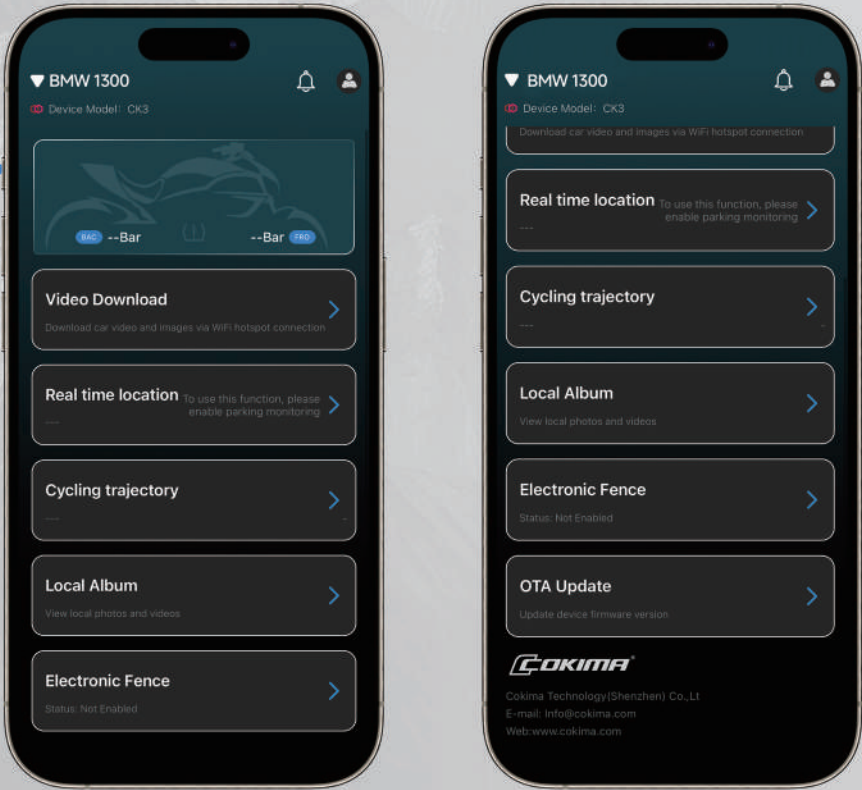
BMW 1300
Device Model: CK3

BAC --Bar
--Bar FRO

Video Download
Download car video and images via WiFi hotspot connection

Real time location
To use this function, please enable parking monitoring
---

Cycling trajectory
---
-

Local Album
View local photos and videos

Electronic Fence
Status: Not Enabled

BMW 1300
Device Model: CK3

Download car video and images via WiFi hotspot connection

Real time location
To use this function, please enable parking monitoring
---

Cycling trajectory
---
-

Local Album
View local photos and videos

Electronic Fence
Status: Not Enabled

OTA Update
Update device firmware version

COKIMA

Cokima Technology(Shenzhen) Co.,Lt
E-mail: info@cokima.com
Web:www.cokima.com